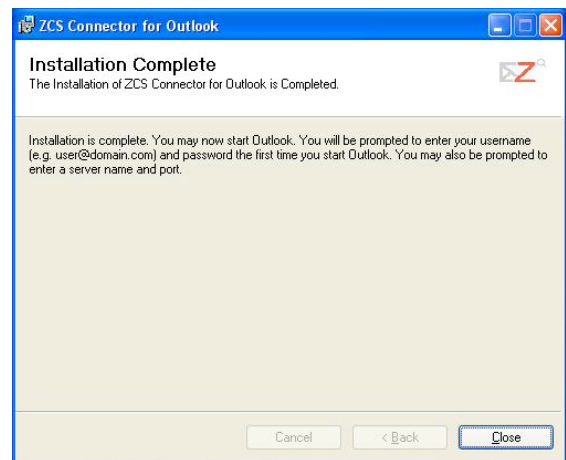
ZCS Connector for Outlook

Installation Complete
The Installation of ZCS Connector for Outlook is Completed.

Installation is complete. You may now start Outlook. You will be prompted to enter your username (e.g. user@domain.com) and password the first time you start Outlook. You may also be prompted to enter a server name and port.

Cancel
< Back
Close